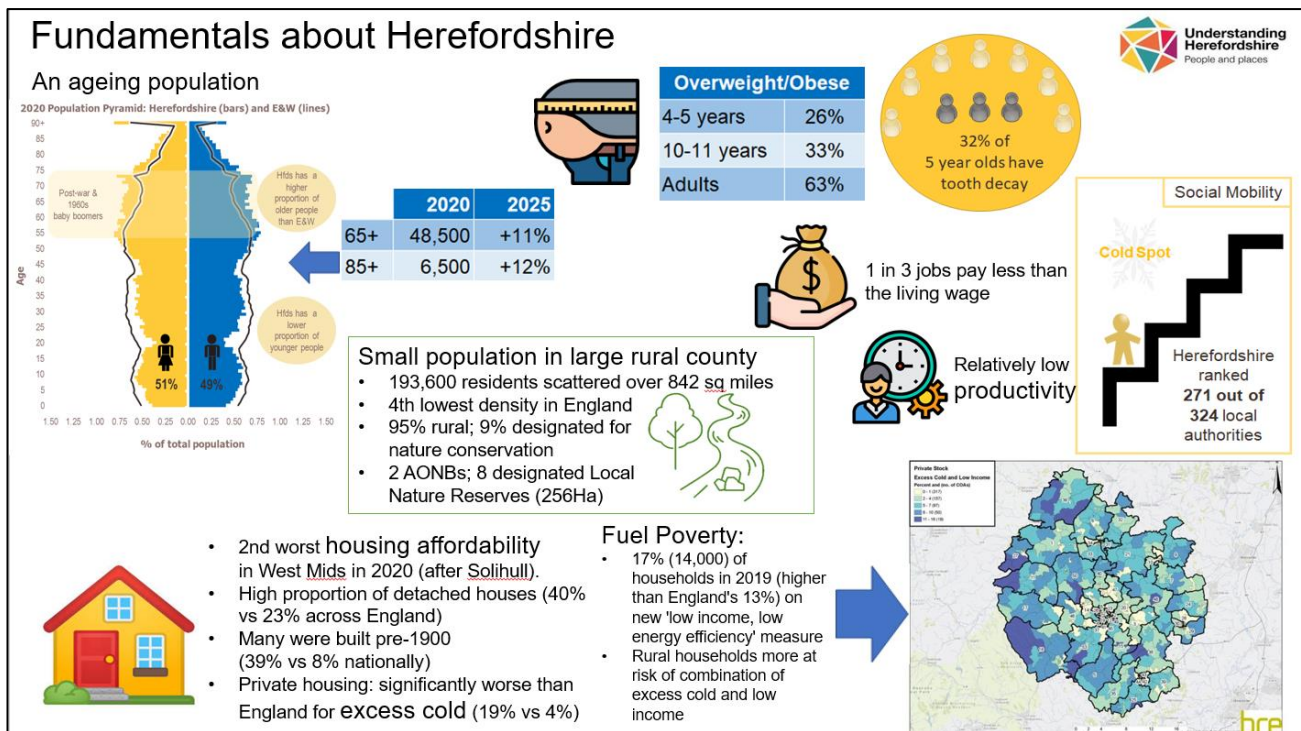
Fundamentals about Herefordshire

An ageing population

2020 Population Pyramid: Herefordshire (bars) and E&W (lines)

90+ 85 80 75 70 65 60 55 50 45 40 35 30 25 20 15 10 5 0

Age

Post-war & 1960s baby boomers

Hfds has a higher proportion of older people than E&W

Hfds has a lower proportion of younger people

51% 49%

1.50 1.25 1.00 0.75 0.50 0.25 0.00 0.25 0.50 0.75 1.00 1.25 1.50

% of total population

| | 2020 | 2025 |
|---|---|---|
| 65+ | 48,500 | +11% |
| 85+ | 6,500 | +12% |

| Overweight/Obese | |
|---|---|
| 4-5 years | 26% |
| 10-11 years | 33% |
| Adults | 63% |

32% of 5 year olds have tooth decay

Understanding Herefordshire
People and places

Social Mobility

Cold Spot

Herefordshire ranked 271 out of 324 local authorities

1 in 3 jobs pay less than the living wage

Relatively low productivity

Small population in large rural county
• 193,600 residents scattered over 842 sq miles
• 4th lowest density in England
• 95% rural; 9% designated for nature conservation
• 2 AONBs; 8 designated Local Nature Reserves (256Ha)

• 2nd worst housing affordability in West Mids in 2020 (after Solihull).
• High proportion of detached houses (40% vs 23% across England)
• Many were built pre-1900 (39% vs 8% nationally)
• Private housing: significantly worse than England for excess cold (19% vs 4%)

Fuel Poverty:
• 17% (14,000) of households in 2019 (higher than England's 13%) on new 'low income, low energy efficiency' measure
• Rural households more at risk of combination of excess cold and low income

Private Stock
Excess Cold and Low Income
Percent and (no. of OAs)
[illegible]

bre